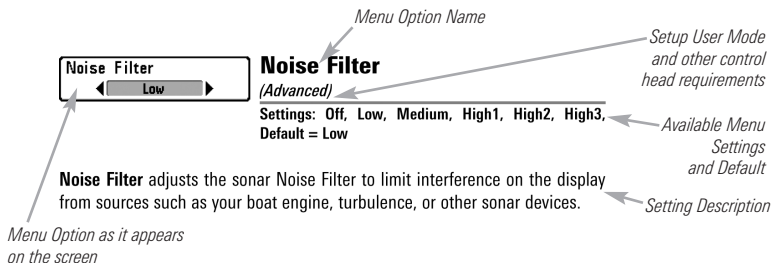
Menu Option Name

Setup User Mode and other control head requirements

Noise Filter
Low

Noise Filter
(Advanced)

Settings: Off, Low, Medium, High1, High2, High3, Default = Low

Available Menu Settings and Default

Noise Filter adjusts the sonar Noise Filter to limit interference on the display from sources such as your boat engine, turbulence, or other sonar devices.

Setting Description

Menu Option as it appears on the screen